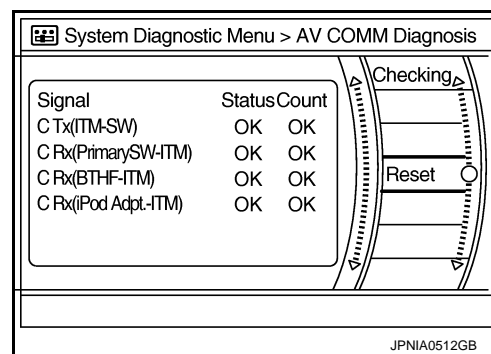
System Diagnostic Menu > AV COMM Diagnosis

| Signal | Status | Count |
|---|---|---|
| C Tx(ITM-SW) | OK | OK |
| C Rx(PrimarySW-ITM) | OK | OK |
| C Rx(BTHF-ITM) | OK | OK |
| C Rx(iPod Adpt.-ITM) | OK | OK |

Checking

Reset

JPNIA0512GB